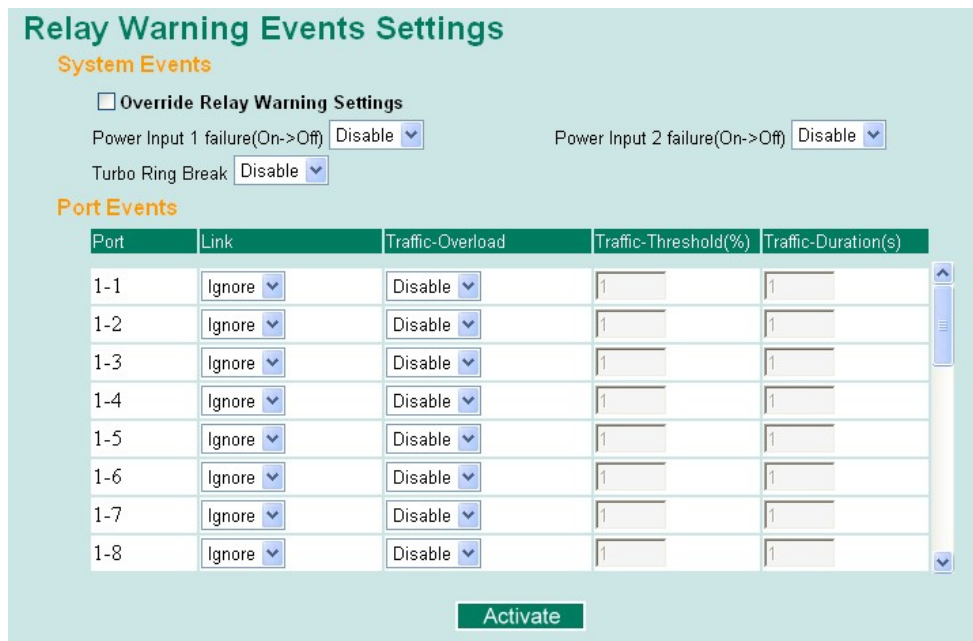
Relay Warning Events Settings

System Events

Override Relay Warning Settings

Power Input 1 failure(On->Off) Disable

Power Input 2 failure(On->Off) Disable

Turbo Ring Break Disable

Port Events

| Port | Link | Traffic-Overload | Traffic-Threshold(%) | Traffic-Duration(s) |
|---|---|---|---|---|
| 1-1 | Ignore | Disable | 1 | 1 |
| 1-2 | Ignore | Disable | 1 | 1 |
| 1-3 | Ignore | Disable | 1 | 1 |
| 1-4 | Ignore | Disable | 1 | 1 |
| 1-5 | Ignore | Disable | 1 | 1 |
| 1-6 | Ignore | Disable | 1 | 1 |
| 1-7 | Ignore | Disable | 1 | 1 |
| 1-8 | Ignore | Disable | 1 | 1 |

Activate